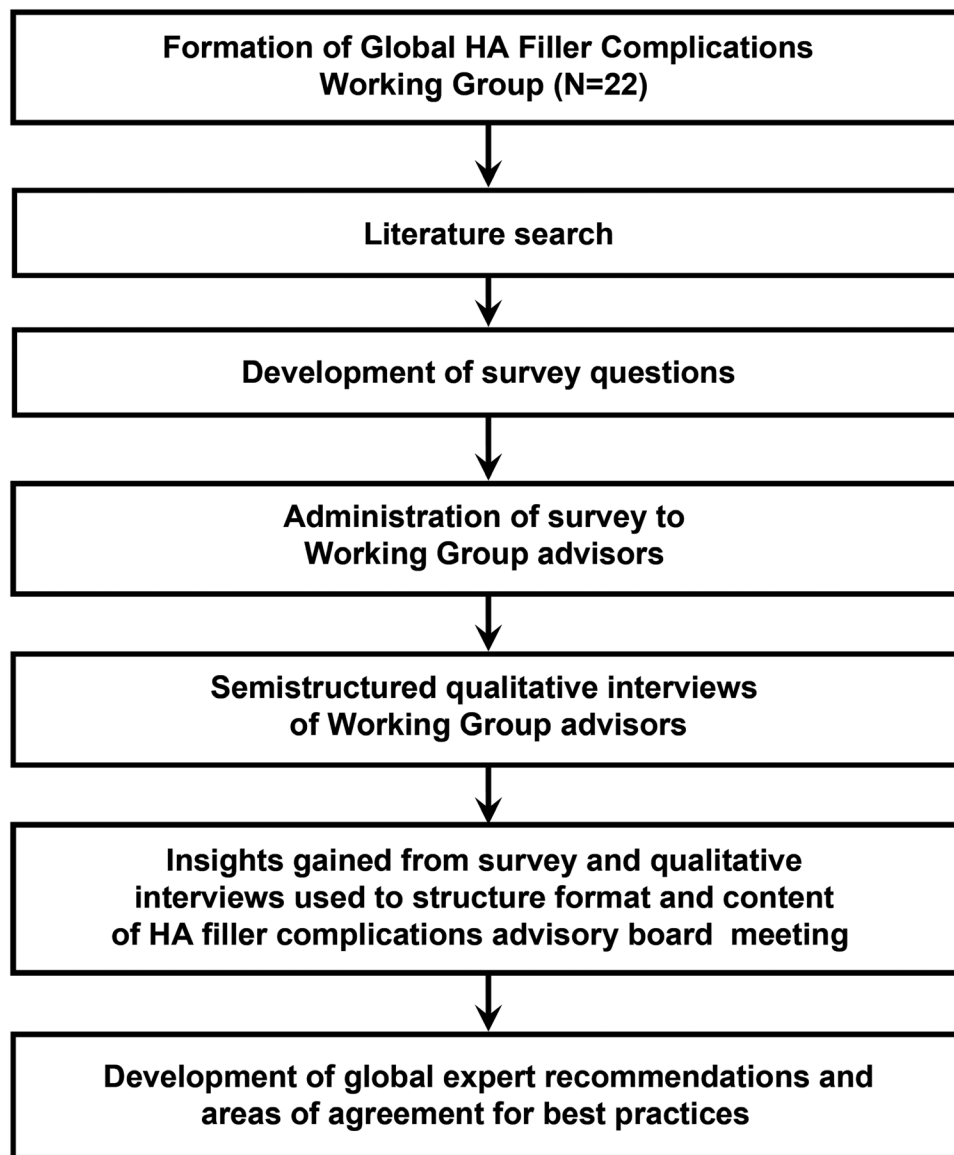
Formation of Global HA Filler Complications Working Group (N=22)

Literature search

Development of survey questions

Administration of survey to Working Group advisors

Semistructured qualitative interviews of Working Group advisors

Insights gained from survey and qualitative interviews used to structure format and content of HA filler complications advisory board meeting

Development of global expert recommendations and areas of agreement for best practices